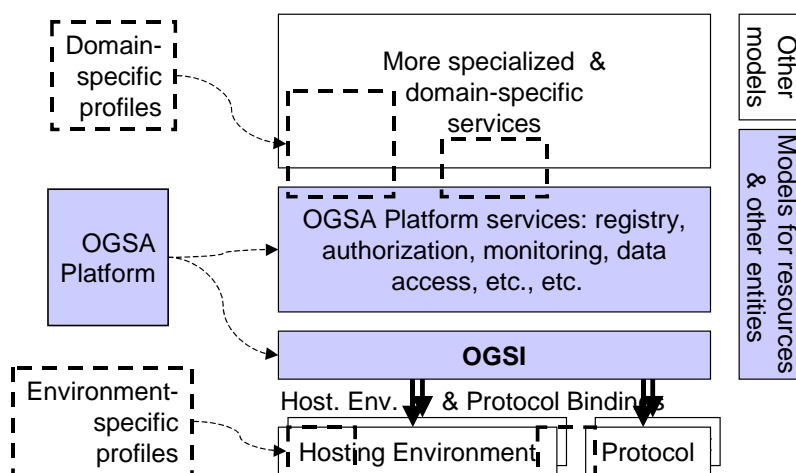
Domain-specific profiles

More specialized & domain-specific services

Other models

Models for resources & other entities

OGSA Platform

OGSA Platform services: registry, authorization, monitoring, data access, etc., etc.

OGSI

Host. Env. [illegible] & Protocol Bindings

Environment-specific profiles

Hosting Environment

Protocol